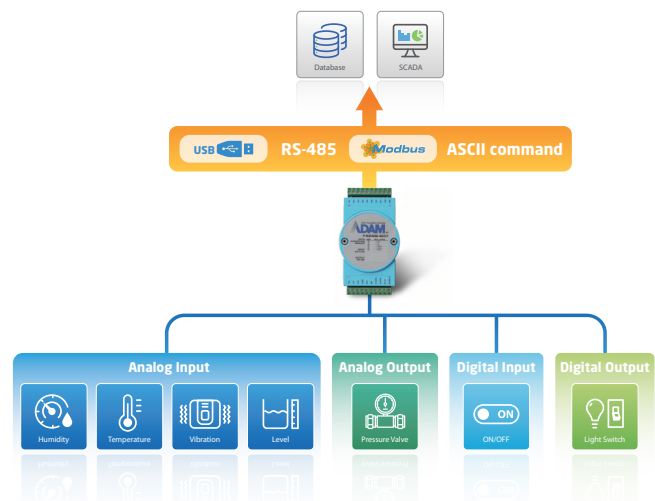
Database

SCADA

USB

RS-485

Modbus

ASCII command

ADAM

Analog Input

Humidity

Temperature

Vibration

Level

Analog Output

Pressure Valve

Digital Input

ON

ON/OFF

Digital Output

Light Switch